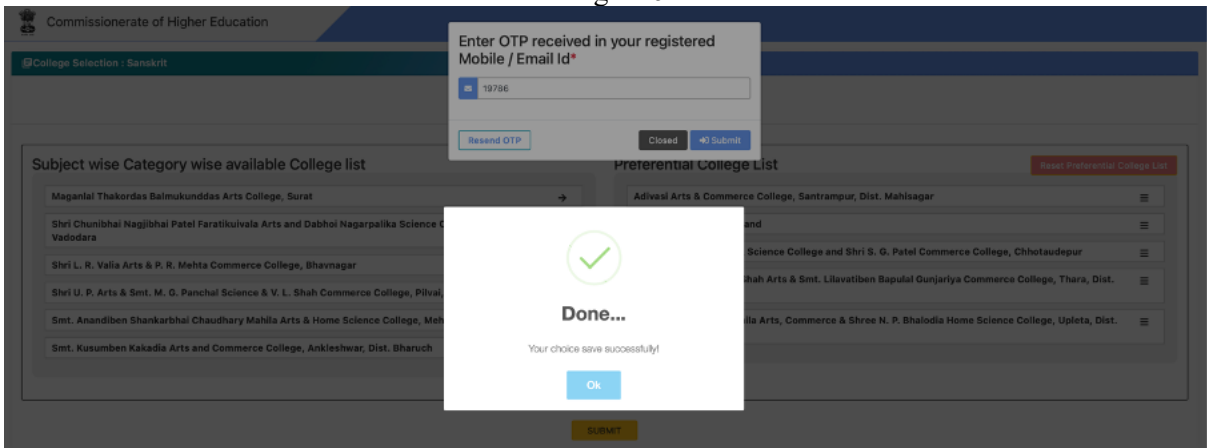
Commissionerate of Higher Education

College Selection : Sanskrit

Enter OTP received in your registered Mobile / Email Id*

19786

Resend OTP

Closed

Submit

Subject wise Category wise available College list

Maganlal Thakordas Balmukunddas Arts College, Surat

Shri Chunibhai Nagjibhai Patel Faratikuivala Arts and Dabhoi Nagarpalika Science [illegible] Vadodara

Shri L. R. Valia Arts & P. R. Mehta Commerce College, Bhavnagar

Shri U. P. Arts & Smt. M. G. Panchal Science & V. L. Shah Commerce College, Pilvai, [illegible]

Smt. Anandiben Shankarbhai Chaudhary Mahila Arts & Home Science College, Meh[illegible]

Smt. Kusumben Kakadia Arts and Commerce College, Ankleshwar, Dist. Bharuch

Preferential College List

Reset Preferential College List

Adivasi Arts & Commerce College, Santrampur, Dist. Mahisagar

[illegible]and

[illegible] Science College and Shri S. G. Patel Commerce College, Chhotaudepur

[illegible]hah Arts & Smt. Lilavatiben Bapulal Gunjariya Commerce College, Thara, Dist. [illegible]

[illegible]ila Arts, Commerce & Shree N. P. Bhalodia Home Science College, Upleta, Dist. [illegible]

Done...

Your choice save successfully!

Ok

SUBMIT